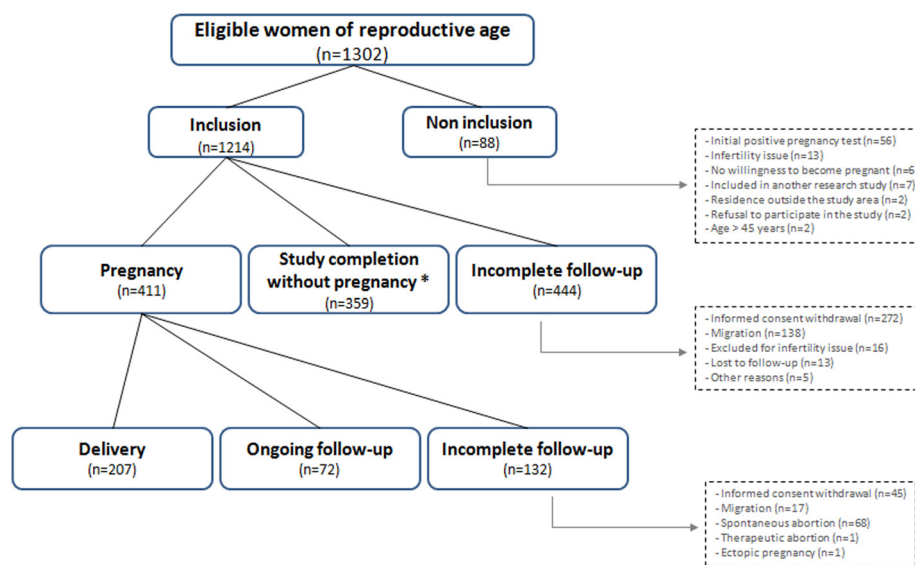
Eligible women of reproductive age
(n=1302)

Inclusion
(n=1214)

Non inclusion
(n=88)

- Initial positive pregnancy test (n=56)
- Infertility issue (n=13)
- No willingness to become pregnant (n=6
- Included in another research study (n=7
- Residence outside the study area (n=2)
- Refusal to participate in the study (n=2)
- Age > 45 years (n=2)

Pregnancy
(n=411)

Study completion without pregnancy *
(n=359)

Incomplete follow-up
(n=444)

- Informed consent withdrawal (n=272)
- Migration (n=138)
- Excluded for infertility issue (n=16)
- Lost to follow-up (n=13)
- Other reasons (n=5)

Delivery
(n=207)

Ongoing follow-up
(n=72)

Incomplete follow-up
(n=132)

- Informed consent withdrawal (n=45)
- Migration (n=17)
- Spontaneous abortion (n=68)
- Therapeutic abortion (n=1)
- Ectopic pregnancy (n=1)